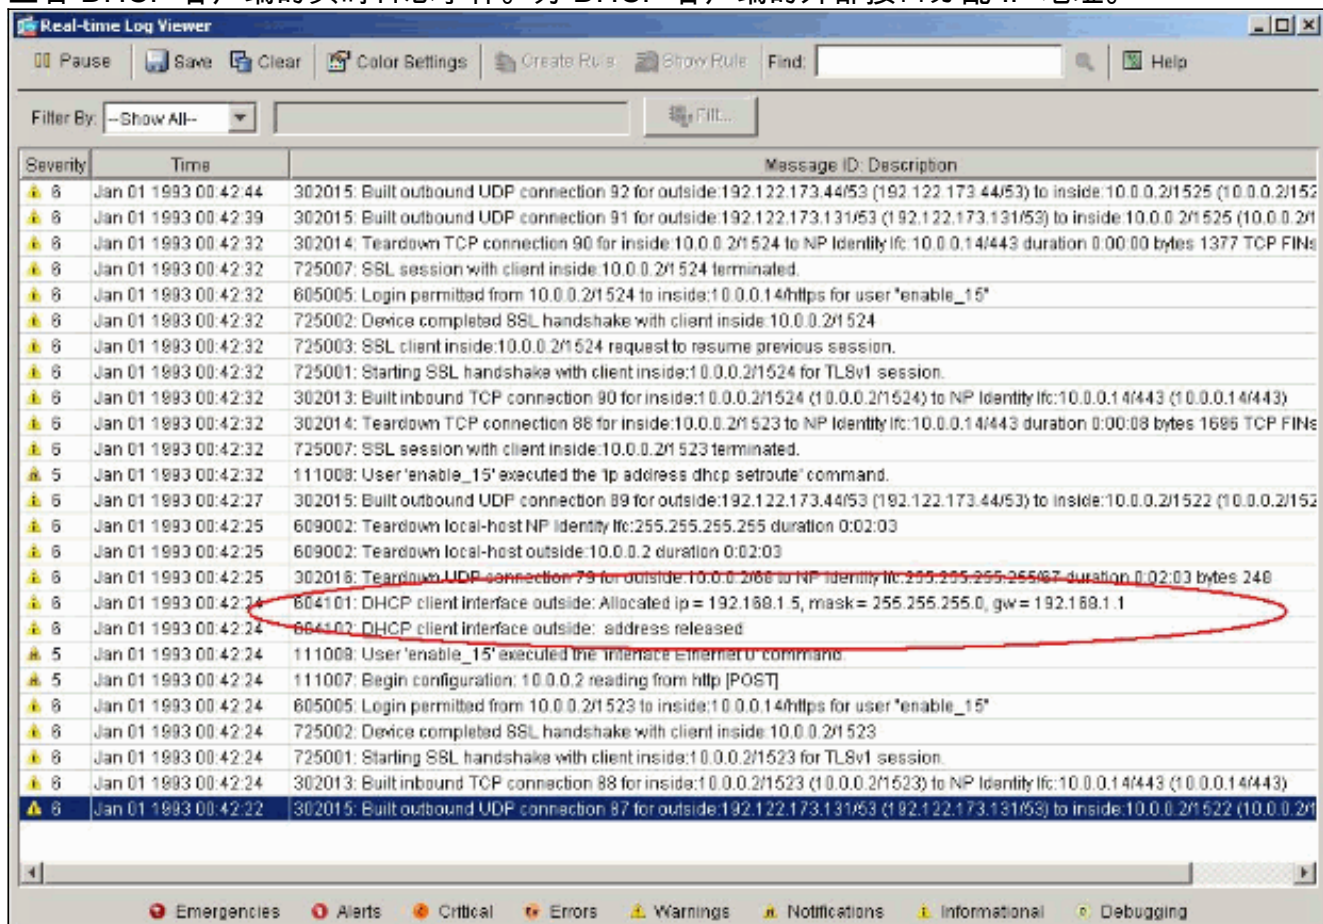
Real-time Log Viewer

Pause | Save | Clear | Color Settings | Create Rule | Show Rule | Find: | Help

Filter By: --Show All-- | Filt...

| Severity | Time | Message ID: Description |
|---|---|---|
| 6 | Jan 01 1993 00:42:44 | 302015: Built outbound UDP connection 92 for outside:192.122.173.44/53 (192.122.173.44/53) to inside:10.0.0.2/1525 (10.0.0.2/152 |
| 6 | Jan 01 1993 00:42:39 | 302015: Built outbound UDP connection 91 for outside:192.122.173.131/53 (192.122.173.131/53) to inside:10.0.0.2/1525 (10.0.0.2/1 |
| 6 | Jan 01 1993 00:42:32 | 302014: Teardown TCP connection 90 for inside:10.0.0.2/1524 to NP Identity Ifc:10.0.0.14/443 duration 0:00:00 bytes 1377 TCP FINs |
| 6 | Jan 01 1993 00:42:32 | 725007: SSL session with client inside:10.0.0.2/1524 terminated. |
| 6 | Jan 01 1993 00:42:32 | 605005: Login permitted from 10.0.0.2/1524 to inside:10.0.0.14/https for user "enable_15" |
| 6 | Jan 01 1993 00:42:32 | 725002: Device completed SSL handshake with client inside:10.0.0.2/1524 |
| 6 | Jan 01 1993 00:42:32 | 725003: SSL client inside:10.0.0.2/1524 request to resume previous session. |
| 6 | Jan 01 1993 00:42:32 | 725001: Starting SSL handshake with client inside:10.0.0.2/1524 for TLSv1 session. |
| 6 | Jan 01 1993 00:42:32 | 302013: Built inbound TCP connection 90 for inside:10.0.0.2/1524 (10.0.0.2/1524) to NP Identity Ifc:10.0.0.14/443 (10.0.0.14/443) |
| 6 | Jan 01 1993 00:42:32 | 302014: Teardown TCP connection 88 for inside:10.0.0.2/1523 to NP Identity Ifc:10.0.0.14/443 duration 0:00:08 bytes 1696 TCP FINs |
| 6 | Jan 01 1993 00:42:32 | 725007: SSL session with client inside:10.0.0.2/1523 terminated. |
| 5 | Jan 01 1993 00:42:32 | 111008: User 'enable_15' executed the 'ip address dhcp setroute' command. |
| 6 | Jan 01 1993 00:42:27 | 302015: Built outbound UDP connection 89 for outside:192.122.173.44/53 (192.122.173.44/53) to inside:10.0.0.2/1522 (10.0.0.2/152 |
| 6 | Jan 01 1993 00:42:25 | 609002: Teardown local-host NP Identity Ifc:255.255.255.255 duration 0:02:03 |
| 6 | Jan 01 1993 00:42:25 | 609002: Teardown local-host outside:10.0.0.2 duration 0:02:03 |
| 6 | Jan 01 1993 00:42:25 | 302016: Teardown UDP connection 79 for outside:10.0.0.2/68 to NP Identity Ifc:255.255.255.255/67 duration 0:02:03 bytes 248 |
| 6 | Jan 01 1993 00:42:24 | 604101: DHCP client interface outside: Allocated ip = 192.168.1.5, mask = 255.255.255.0, gw = 192.168.1.1 |
| 6 | Jan 01 1993 00:42:24 | 604102: DHCP client interface outside: address released |
| 5 | Jan 01 1993 00:42:24 | 111008: User 'enable_15' executed the 'interface Ethernet0' command. |
| 5 | Jan 01 1993 00:42:24 | 111007: Begin configuration: 10.0.0.2 reading from http [POST] |
| 6 | Jan 01 1993 00:42:24 | 605005: Login permitted from 10.0.0.2/1523 to inside:10.0.0.14/https for user "enable_15" |
| 6 | Jan 01 1993 00:42:24 | 725002: Device completed SSL handshake with client inside:10.0.0.2/1523 |
| 6 | Jan 01 1993 00:42:24 | 725001: Starting SSL handshake with client inside:10.0.0.2/1523 for TLSv1 session. |
| 6 | Jan 01 1993 00:42:24 | 302013: Built inbound TCP connection 88 for inside:10.0.0.2/1523 (10.0.0.2/1523) to NP Identity Ifc:10.0.0.14/443 (10.0.0.14/443) |
| 6 | Jan 01 1993 00:42:22 | 302015: Built outbound UDP connection 87 for outside:192.122.173.131/53 (192.122.173.131/53) to inside:10.0.0.2/1522 (10.0.0.2/1 |

Emergencies | Alerts | Critical | Errors | Warnings | Notifications | Informational | Debugging